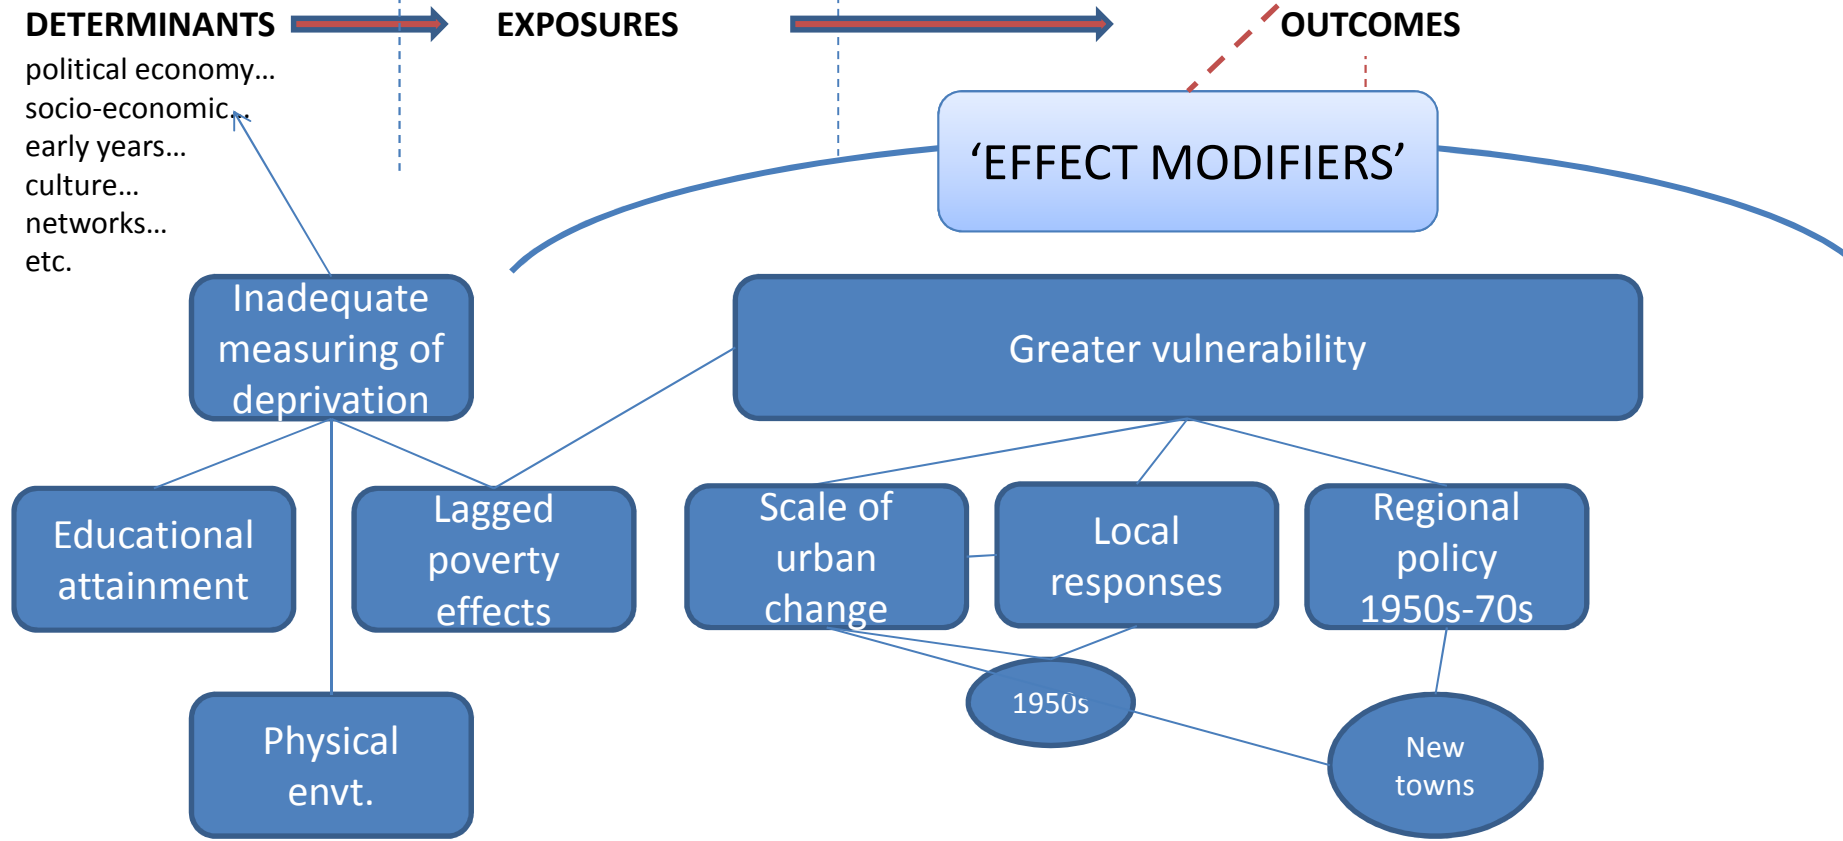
DETERMINANTS

EXPOSURES

OUTCOMES

political economy…
socio-economic…
early years…
culture…
networks…
etc.

'EFFECT MODIFIERS'

Inadequate measuring of deprivation

Greater vulnerability

Educational attainment

Lagged poverty effects

Scale of urban change

Local responses

Regional policy 1950s-70s

Physical envt.

1950s

New towns